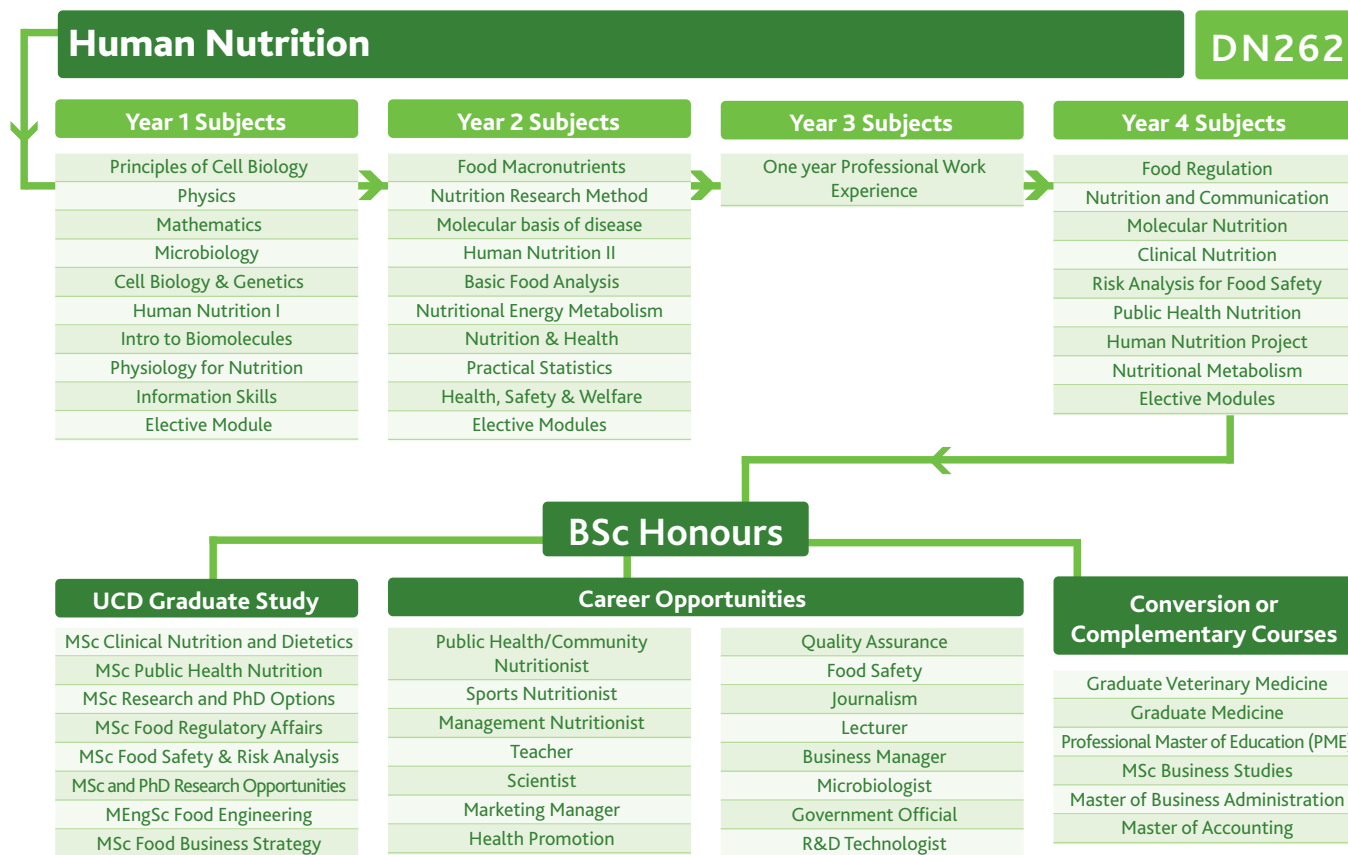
Human Nutrition

DN262

Year 1 Subjects
Principles of Cell Biology
Physics
Mathematics
Microbiology
Cell Biology & Genetics
Human Nutrition I
Intro to Biomolecules
Physiology for Nutrition
Information Skills
Elective Module

Year 2 Subjects
Food Macronutrients
Nutrition Research Method
Molecular basis of disease
Human Nutrition II
Basic Food Analysis
Nutritional Energy Metabolism
Nutrition & Health
Practical Statistics
Health, Safety & Welfare
Elective Modules

Year 3 Subjects
One year Professional Work Experience

Year 4 Subjects
Food Regulation
Nutrition and Communication
Molecular Nutrition
Clinical Nutrition
Risk Analysis for Food Safety
Public Health Nutrition
Human Nutrition Project
Nutritional Metabolism
Elective Modules

BSc Honours

UCD Graduate Study
MSc Clinical Nutrition and Dietetics
MSc Public Health Nutrition
MSc Research and PhD Options
MSc Food Regulatory Affairs
MSc Food Safety & Risk Analysis
MSc and PhD Research Opportunities
MEngSc Food Engineering
MSc Food Business Strategy

Career Opportunities
Public Health/Community Nutritionist
Sports Nutritionist
Management Nutritionist
Teacher
Scientist
Marketing Manager
Health Promotion

Quality Assurance
Food Safety
Journalism
Lecturer
Business Manager
Microbiologist
Government Official
R&D Technologist

Conversion or Complementary Courses
Graduate Veterinary Medicine
Graduate Medicine
Professional Master of Education (PME
MSc Business Studies
Master of Business Administration
Master of Accounting